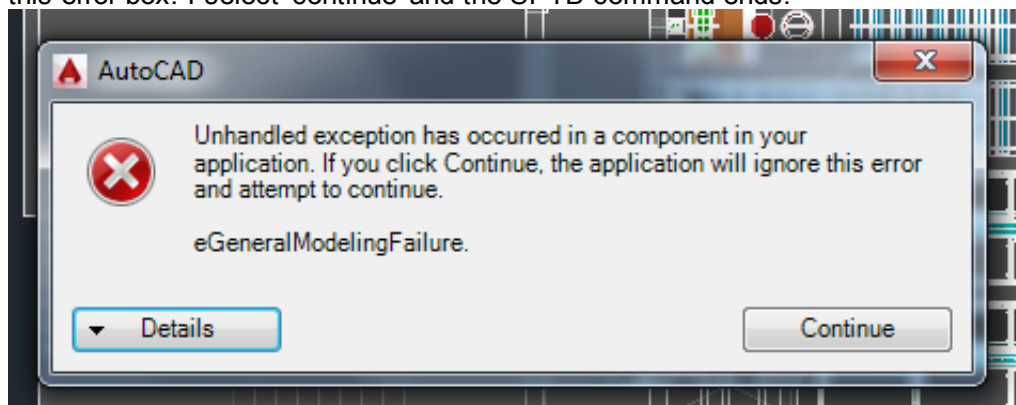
this error box. I select "continue" and the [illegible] command ends.

AutoCAD

Unhandled exception has occurred in a component in your application. If you click Continue, the application will ignore this error and attempt to continue.

eGeneralModelingFailure.

Details

Continue